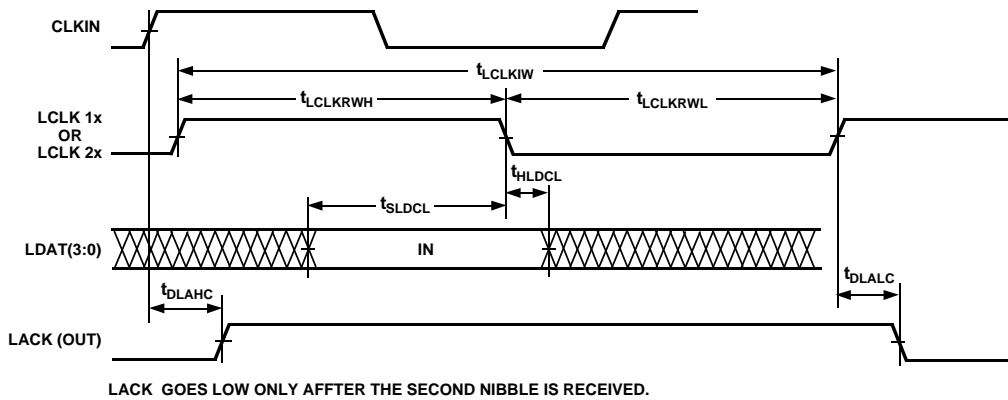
CLKIN

$t_{LCLKIW}$

$t_{LCLKRWH}$

$t_{LCLKRWL}$

LCLK 1x OR LCLK 2x

$t_{HLDCL}$

$t_{SLDCL}$

LDAT(3:0)

IN

$t_{DLALC}$

$t_{DLAHC}$

LACK (OUT)

LACK GOES LOW ONLY AFFTER THE SECOND NIBBLE IS RECEIVED.